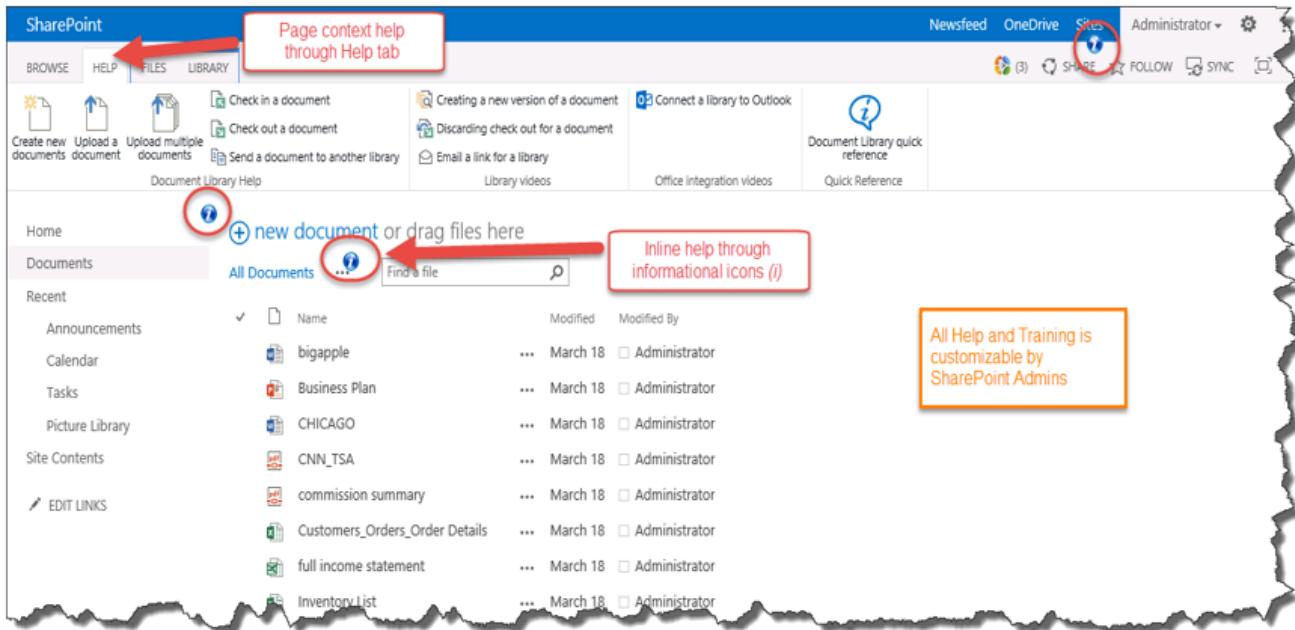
SharePoint

Page context help through Help tab

Newsfeed OneDrive Sites Administrator

BROWSE HELP FILES LIBRARY

(3) SHARE FOLLOW SYNC

Create new documents

Upload a document

Upload multiple documents

Check in a document

Check out a document

Send a document to another library

Document Library Help

Creating a new version of a document

Discarding check out for a document

Email a link for a library

Library videos

Connect a library to Outlook

Office integration videos

Document Library quick reference

Quick Reference

Home

Documents

Recent

Announcements

Calendar

Tasks

Picture Library

Site Contents

EDIT LINKS

new document or drag files here

All Documents ...

Find a file

Inline help through informational icons (i)

All Help and Training is customizable by SharePoint Admins

| ✓ | Name | | Modified | Modified By |
|---|---|---|---|---|
| | bigapple | ... | March 18 | Administrator |
| | Business Plan | ... | March 18 | Administrator |
| | CHICAGO | ... | March 18 | Administrator |
| | CNN_TSA | ... | March 18 | Administrator |
| | commission summary | ... | March 18 | Administrator |
| | Customers_Orders_Order Details | ... | March 18 | Administrator |
| | full income statement | ... | March 18 | Administrator |
| | Inventory List | ... | March 18 | Administrator |